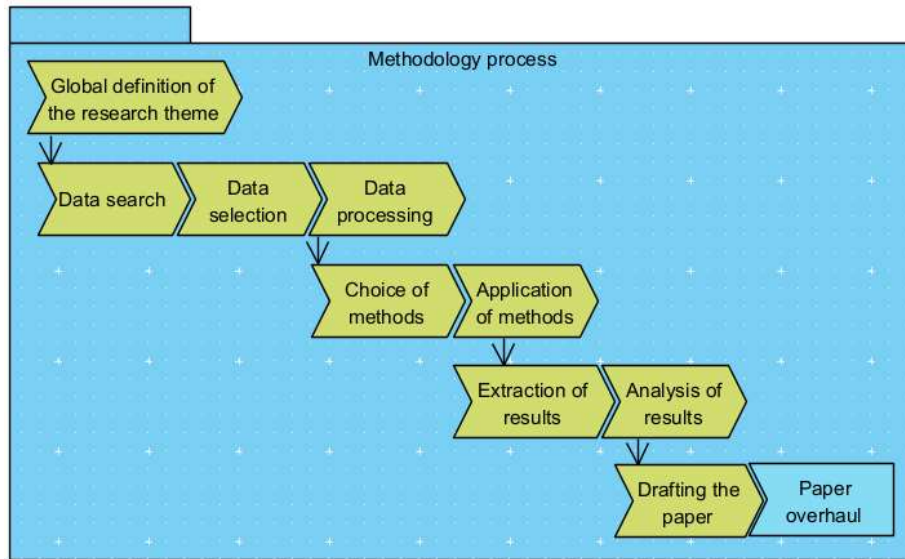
Methodology process

Global definition of the research theme

Data search

Data selection

Data processing

Choice of methods

Application of methods

Extraction of results

Analysis of results

Drafting the paper

Paper overhaul